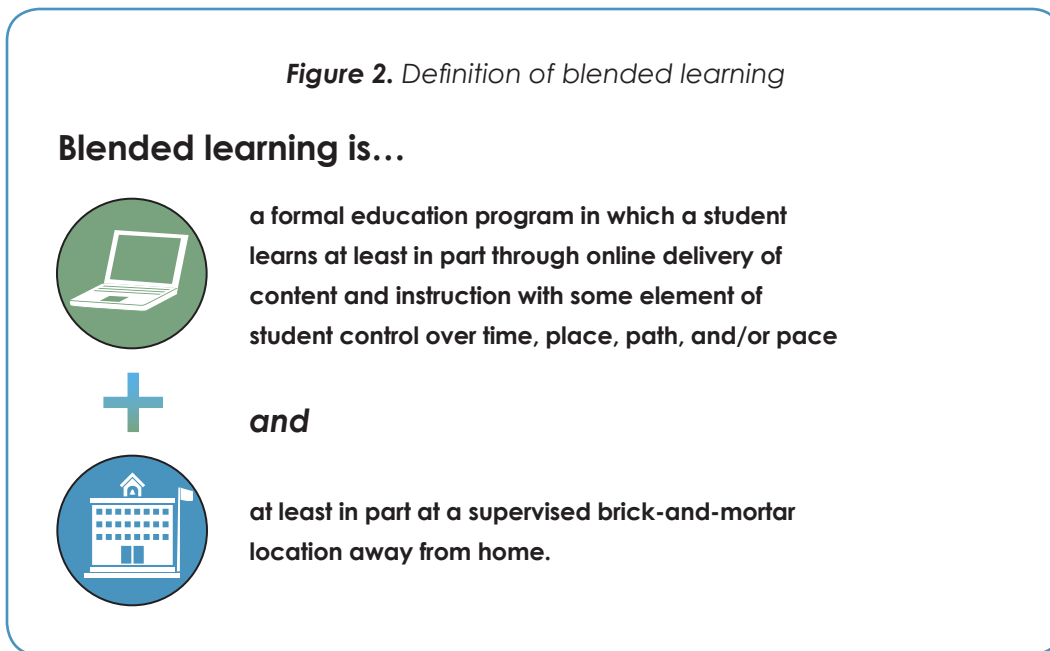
*Figure 2.* Definition of blended learning

**Blended learning is…**

a formal education program in which a student learns at least in part through online delivery of content and instruction with some element of student control over time, place, path, and/or pace

*and*

at least in part at a supervised brick-and-mortar location away from home.